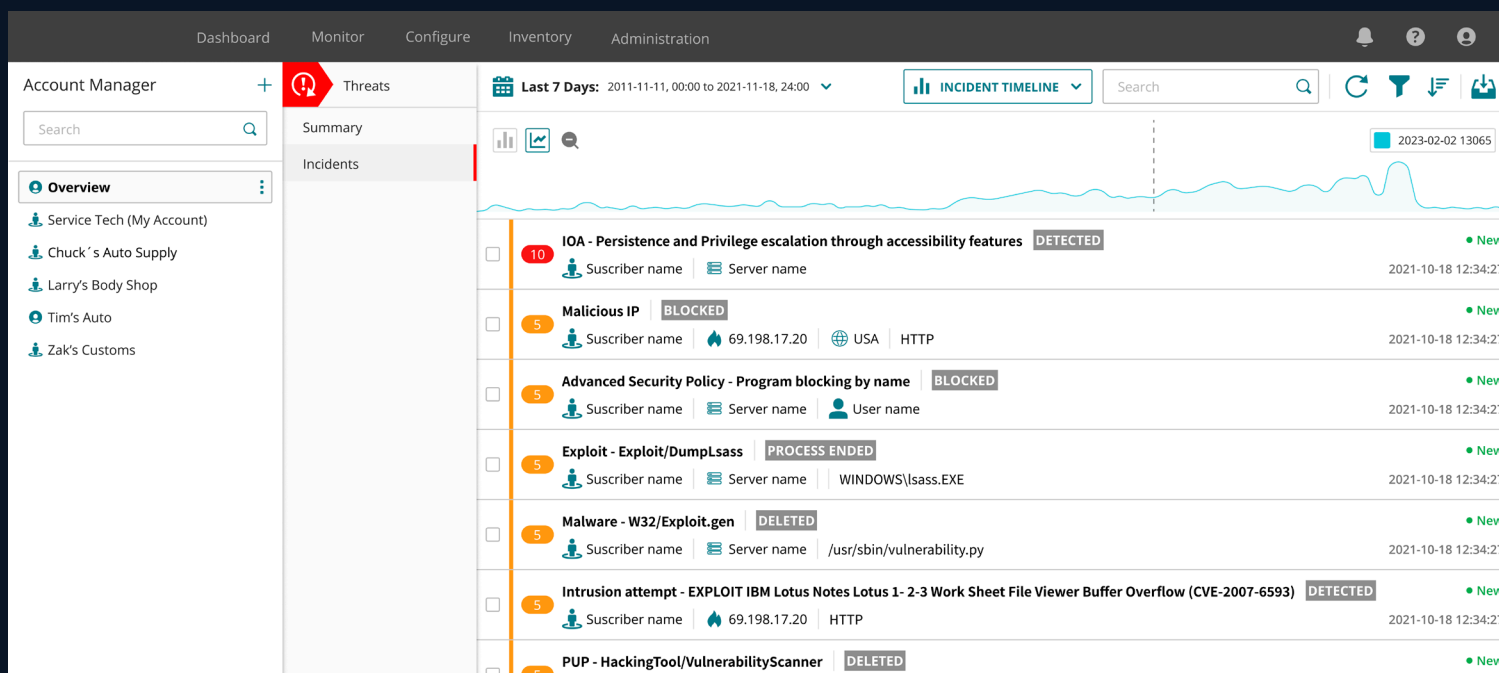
Dashboard Monitor Configure Inventory Administration

Account Manager +

Search

Overview

Service Tech (My Account)

Chuck´s Auto Supply

Larry's Body Shop

Tim's Auto

Zak's Customs

Threats

Summary

Incidents

Last 7 Days: 2011-11-11, 00:00 to 2021-11-18, 24:00

INCIDENT TIMELINE

Search

2023-02-02 13065

10 IOA - Persistence and Privilege escalation through accessibility features DETECTED
Suscriber name Server name
• New
2021-10-18 12:34:2

5 Malicious IP BLOCKED
Suscriber name 69.198.17.20 USA HTTP
• New
2021-10-18 12:34:2

5 Advanced Security Policy - Program blocking by name BLOCKED
Suscriber name Server name User name
• New
2021-10-18 12:34:2

5 Exploit - Exploit/DumpLsass PROCESS ENDED
Suscriber name Server name WINDOWS\lsass.EXE
• New
2021-10-18 12:34:2

5 Malware - W32/Exploit.gen DELETED
Suscriber name Server name /usr/sbin/vulnerability.py
• New
2021-10-18 12:34:2

5 Intrusion attempt - EXPLOIT IBM Lotus Notes Lotus 1- 2-3 Work Sheet File Viewer Buffer Overflow (CVE-2007-6593) DETECTED
Suscriber name 69.198.17.20 HTTP
• New
2021-10-18 12:34:2

PUP - HackingTool/VulnerabilityScanner DELETED
• New